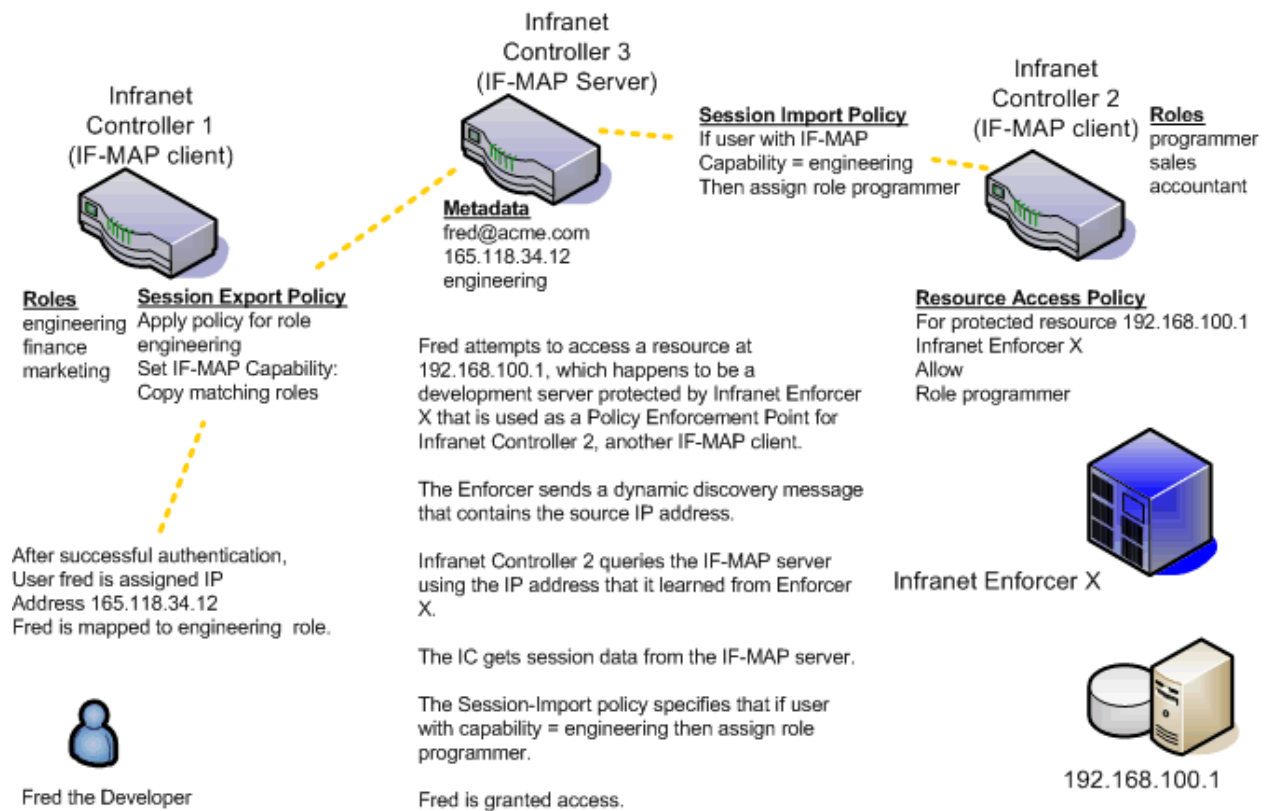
Infranet Controller 3 (IF-MAP Server)

Infranet Controller 1 (IF-MAP client)

Session Import Policy
If user with IF-MAP Capability = engineering Then assign role programmer

Infranet Controller 2 (IF-MAP client)

Roles
programmer
sales
accountant

Metadata
fred@acme.com
165.118.34.12
engineering

Roles
engineering
finance
marketing

Session Export Policy
Apply policy for role engineering
Set IF-MAP Capability: Copy matching roles

Resource Access Policy
For protected resource 192.168.100.1
Infranet Enforcer X
Allow
Role programmer

Fred attempts to access a resource at 192.168.100.1, which happens to be a development server protected by Infranet Enforcer X that is used as a Policy Enforcement Point for Infranet Controller 2, another IF-MAP client.

The Enforcer sends a dynamic discovery message that contains the source IP address.

Infranet Controller 2 queries the IF-MAP server using the IP address that it learned from Enforcer X.

The IC gets session data from the IF-MAP server.

The Session-Import policy specifies that if user with capability = engineering then assign role programmer.

Fred is granted access.

After successful authentication, User fred is assigned IP Address 165.118.34.12
Fred is mapped to engineering role.

Infranet Enforcer X

Fred the Developer

192.168.100.1